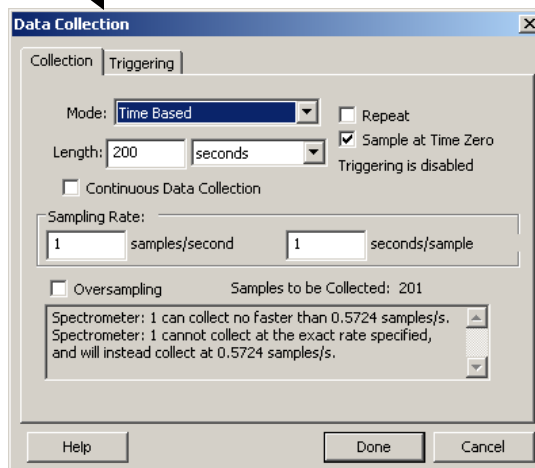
Data Collection

Collection | Triggering

Mode: Time Based

Repeat

Sample at Time Zero

Length: 200 seconds

Triggering is disabled

Continuous Data Collection

Sampling Rate:

1 samples/second

1 seconds/sample

Oversampling

Samples to be Collected: 201

Spectrometer: 1 can collect no faster than 0.5724 samples/s. Spectrometer: 1 cannot collect at the exact rate specified, and will instead collect at 0.5724 samples/s.

Help

Done

Cancel